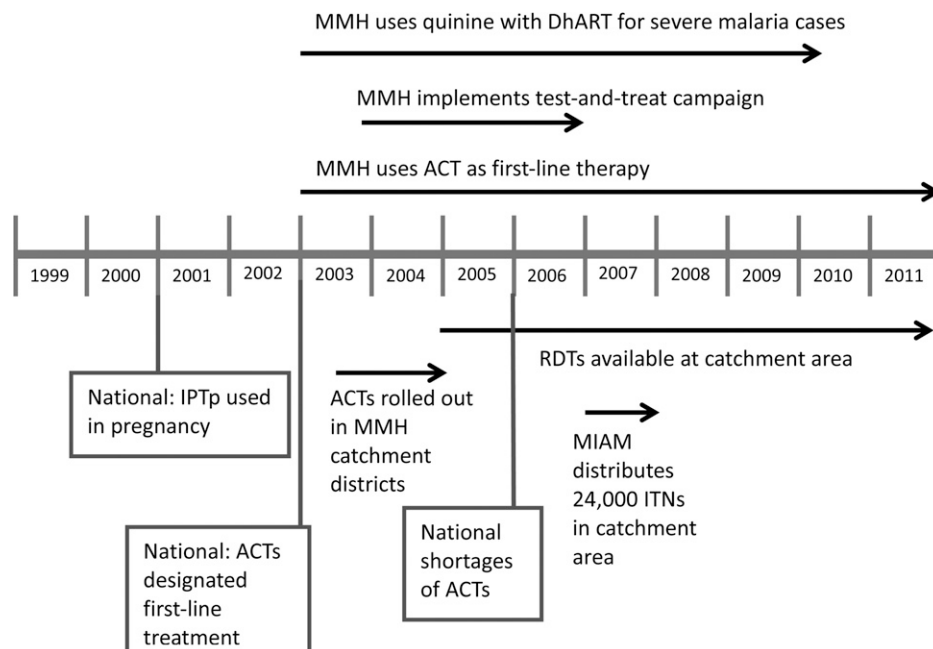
MMH uses quinine with DhART for severe malaria cases

MMH implements test-and-treat campaign

MMH uses ACT as first-line therapy

| 1999 | 2000 | 2001 | 2002 | 2003 | 2004 | 2005 | 2006 | 2007 | 2008 | 2009 | 2010 | 2011 |
|---|---|---|---|---|---|---|---|---|---|---|---|---|

RDTs available at catchment area

National: IPTp used in pregnancy

ACTs rolled out in MMH catchment districts

MIAM distributes 24,000 ITNs in catchment area

National shortages of ACTs

National: ACTs designated first-line treatment